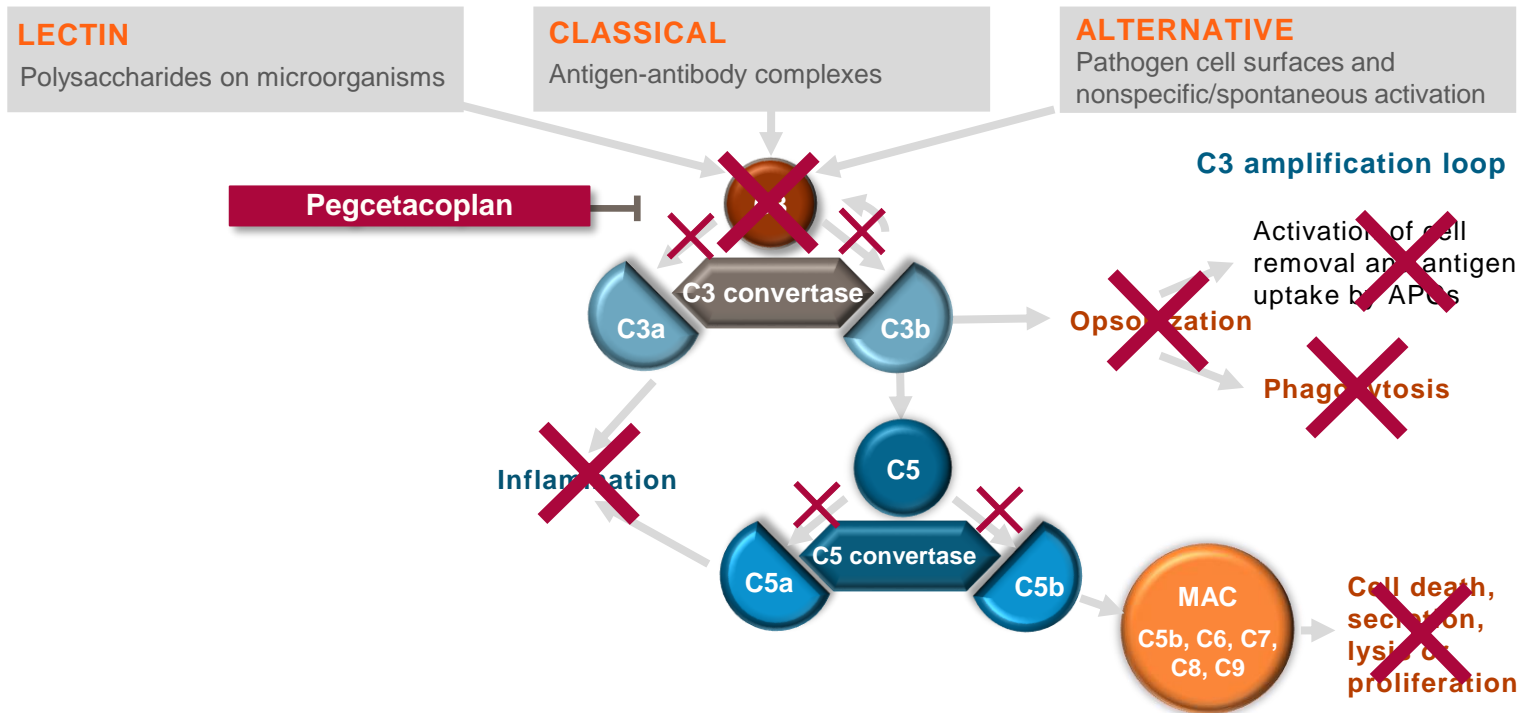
LECTIN
Polysaccharides on microorganisms

CLASSICAL
Antigen-antibody complexes

ALTERNATIVE
Pathogen cell surfaces and nonspecific/spontaneous activation

C3 amplification loop

Pegcetacoplan

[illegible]

C3 convertase

C3a

C3b

Opso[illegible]zation

Activatio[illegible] of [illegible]ell removal an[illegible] antigen uptake b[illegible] AP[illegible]s

Phago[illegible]ytosis

Inflam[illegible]ation

C5

C5 convertase

C5a

C5b

MAC
C5b, C6, C7, C8, C9

Ce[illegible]l death, sec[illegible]tion, lysi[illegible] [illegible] proliferation